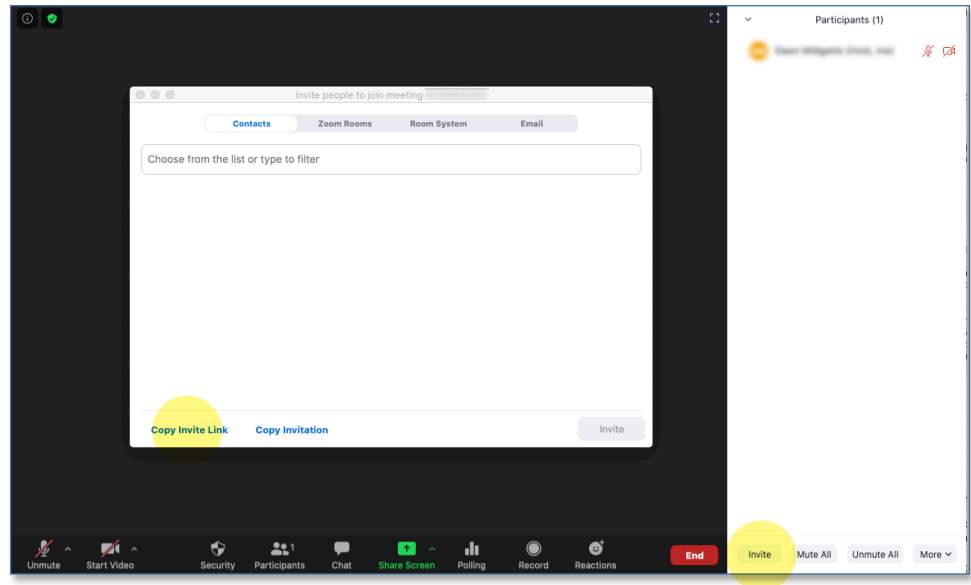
Invite people to join meeting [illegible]

Contacts | Zoom Rooms | Room System | Email

Choose from the list or type to filter

Copy Invite Link
Copy Invitation
Invite

Participants (1)

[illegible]

Unmute
Start Video
Security
Participants 1
Chat
Share Screen
Polling
Record
Reactions
End

Invite
Mute All
Unmute All
More